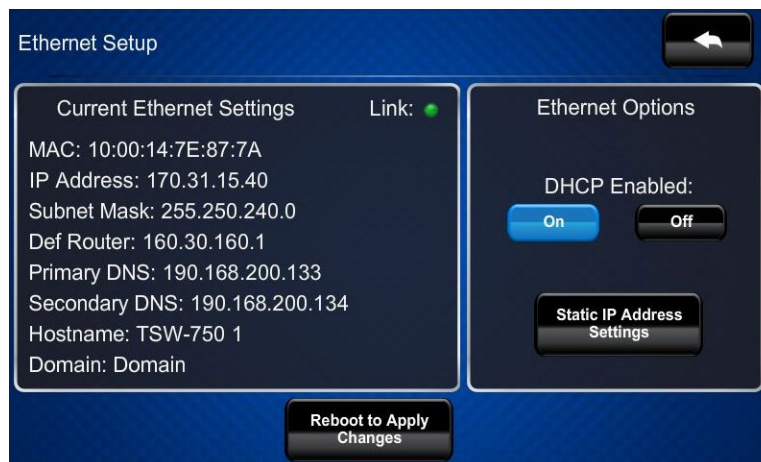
Ethernet Setup

Current Ethernet Settings Link:

MAC: 10:00:14:7E:87:7A
IP Address: 170.31.15.40
Subnet Mask: 255.250.240.0
Def Router: 160.30.160.1
Primary DNS: 190.168.200.133
Secondary DNS: 190.168.200.134
Hostname: TSW-750 1
Domain: Domain

Ethernet Options

DHCP Enabled:

On

Off

Static IP Address Settings

Reboot to Apply Changes